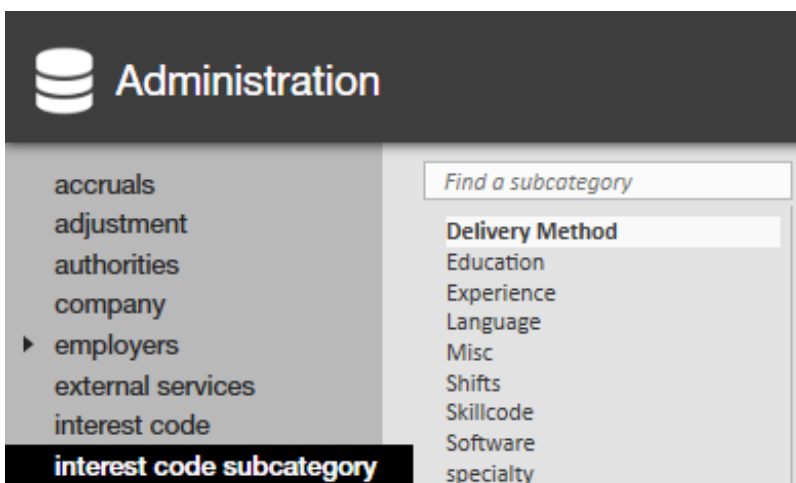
Administration

accruals
adjustment
authorities
company
employers
external services
interest code
interest code subcategory

Find a subcategory

Delivery Method
Education
Experience
Language
Misc
Shifts
Skillcode
Software
specialty